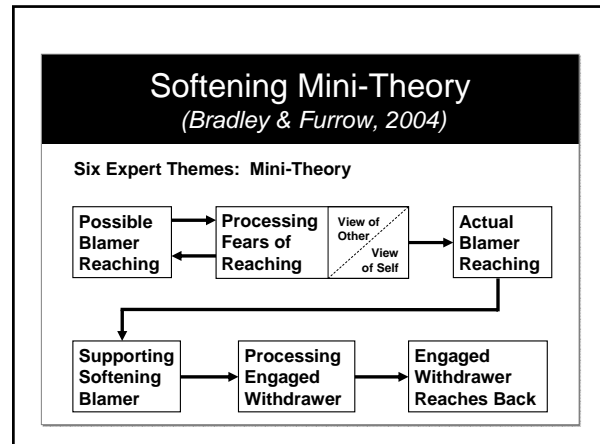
Softening Mini-Theory
(Bradley & Furrow, 2004)

Six Expert Themes: Mini-Theory

Possible Blamer Reaching

Processing Fears of Reaching

View of Other

View of Self

Actual Blamer Reaching

Supporting Softening Blamer

Processing Engaged Withdrawer

Engaged Withdrawer Reaches Back